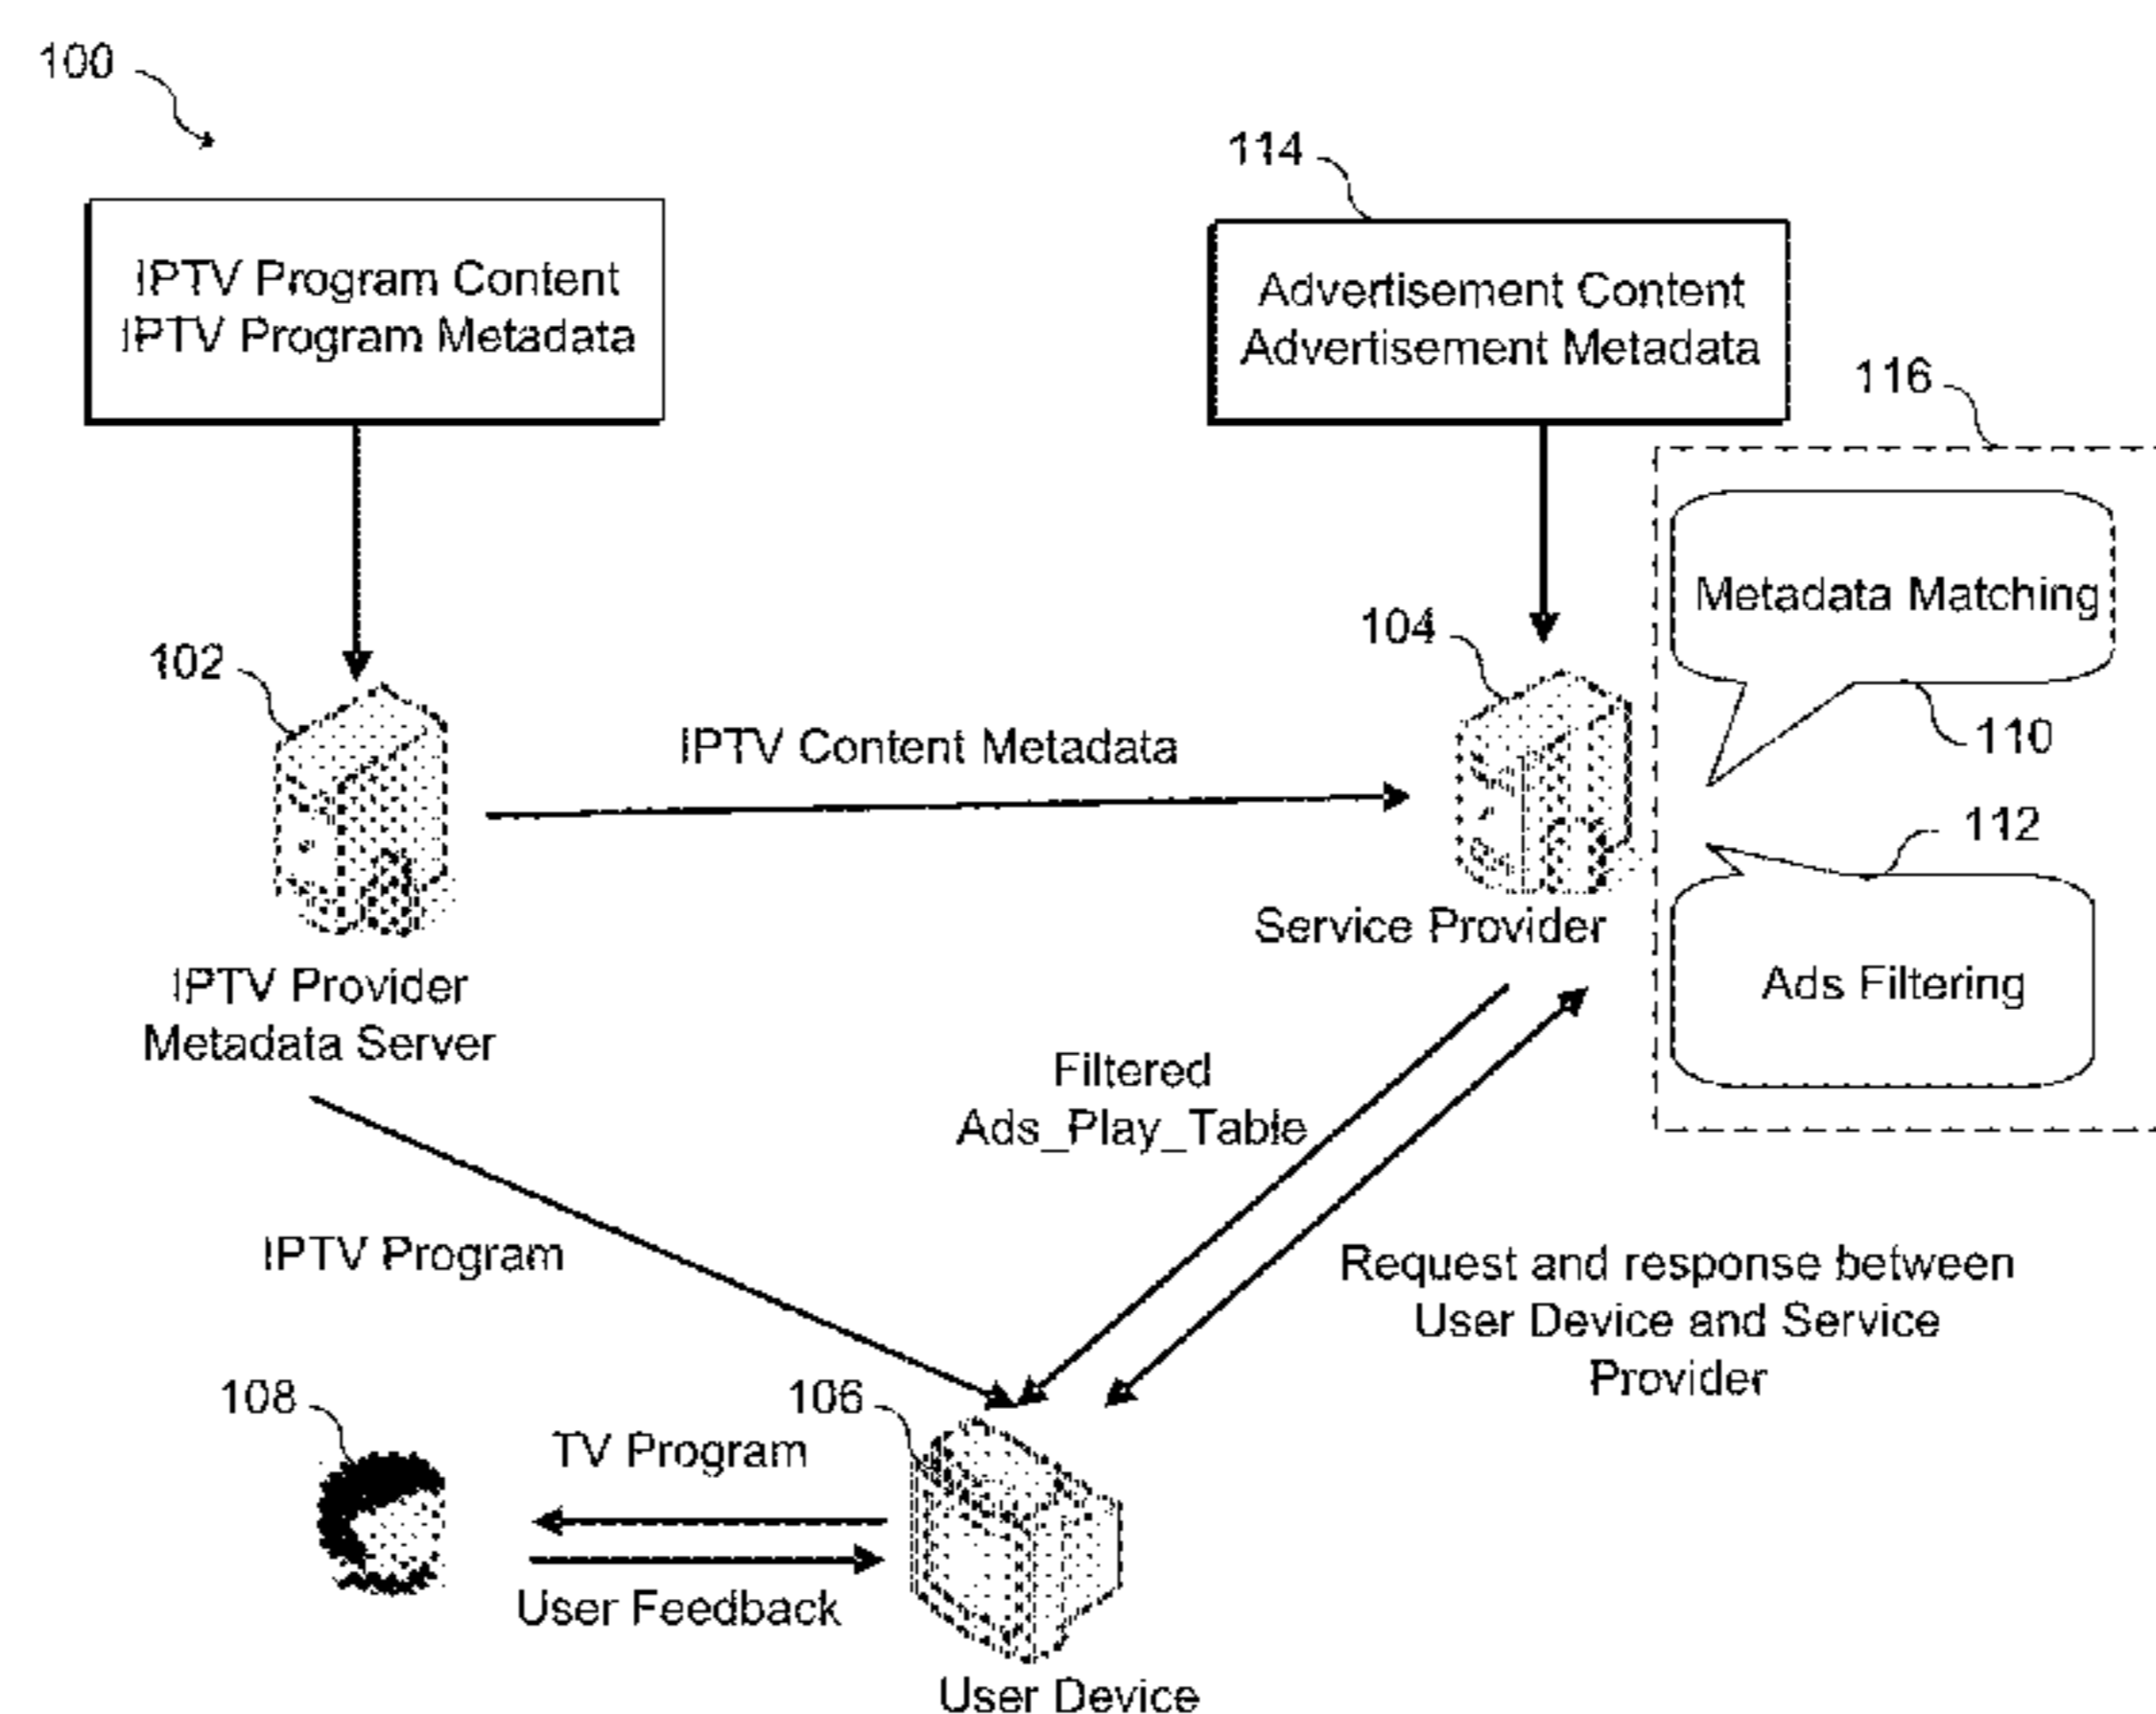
100

114

IPTV Program Content
IPTV Program Metadata

Advertisement Content
Advertisement Metadata

116

Metadata Matching

104

102

110

IPTV Content Metadata

112

Service Provider

IPTV Provider
Metadata Server

Ads Filtering

Filtered
Ads_Play_Table

IPTV Program

Request and response between User Device and Service Provider

108

106

TV Program

User Feedback

User Device